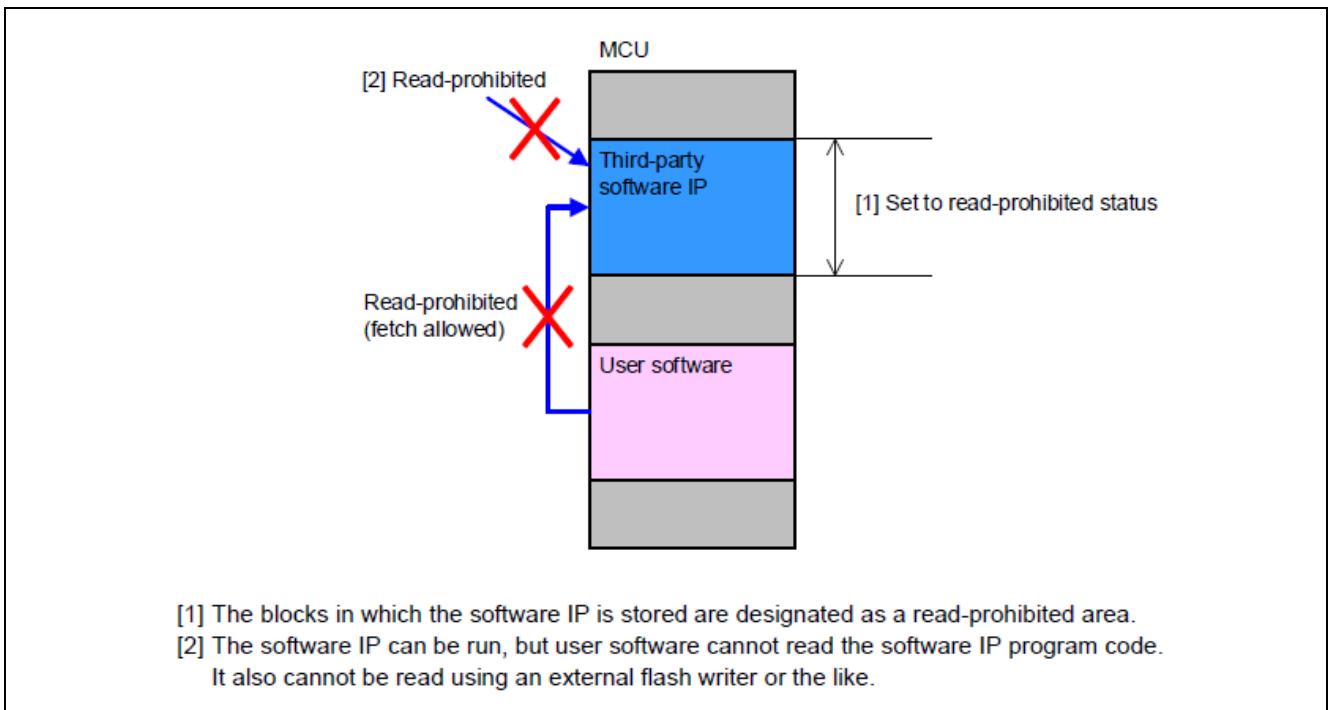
MCU

[2] Read-prohibited

Third-party software IP

[1] Set to read-prohibited status

Read-prohibited (fetch allowed)

User software

[1] The blocks in which the software IP is stored are designated as a read-prohibited area.
[2] The software IP can be run, but user software cannot read the software IP program code. It also cannot be read using an external flash writer or the like.